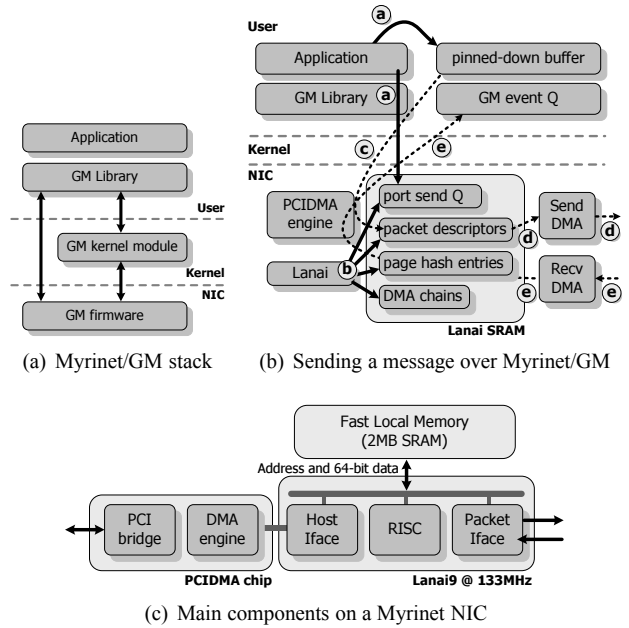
Application

GM Library

User

GM kernel module

Kernel

NIC

GM firmware

(a) Myrinet/GM stack

User

a

Application

pinned-down buffer

GM Library

a

GM event Q

Kernel

c

e

NIC

PCIDMA engine

port send Q

packet descriptors

Send DMA

d

d

Lanai

b

page hash entries

Recv DMA

e

e

DMA chains

Lanai SRAM

(b) Sending a message over Myrinet/GM

Fast Local Memory (2MB SRAM)

Address and 64-bit data

PCI bridge

DMA engine

Host Iface

RISC

Packet Iface

PCIDMA chip

Lanai9 @ 133MHz

(c) Main components on a Myrinet NIC